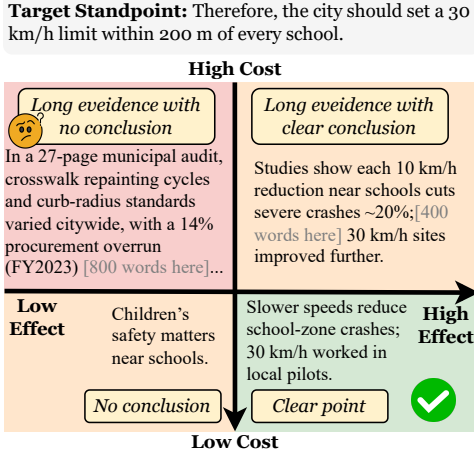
**Target Standpoint:** Therefore, the city should set a 30 km/h limit within 200 m of every school.

**High Cost**

*Long eveidence with no conclusion*

In a 27-page municipal audit, crosswalk repainting cycles and curb-radius standards varied citywide, with a 14% procurement overrun (FY2023) [800 words here]...

*Long eveidence with clear conclusion*

Studies show each 10 km/h reduction near schools cuts severe crashes ~20%;[400 words here] 30 km/h sites improved further.

**Low Effect**

Children's safety matters near schools.

*No conclusion*

**High Effect**

Slower speeds reduce school-zone crashes; 30 km/h worked in local pilots.

*Clear point*

**Low Cost**